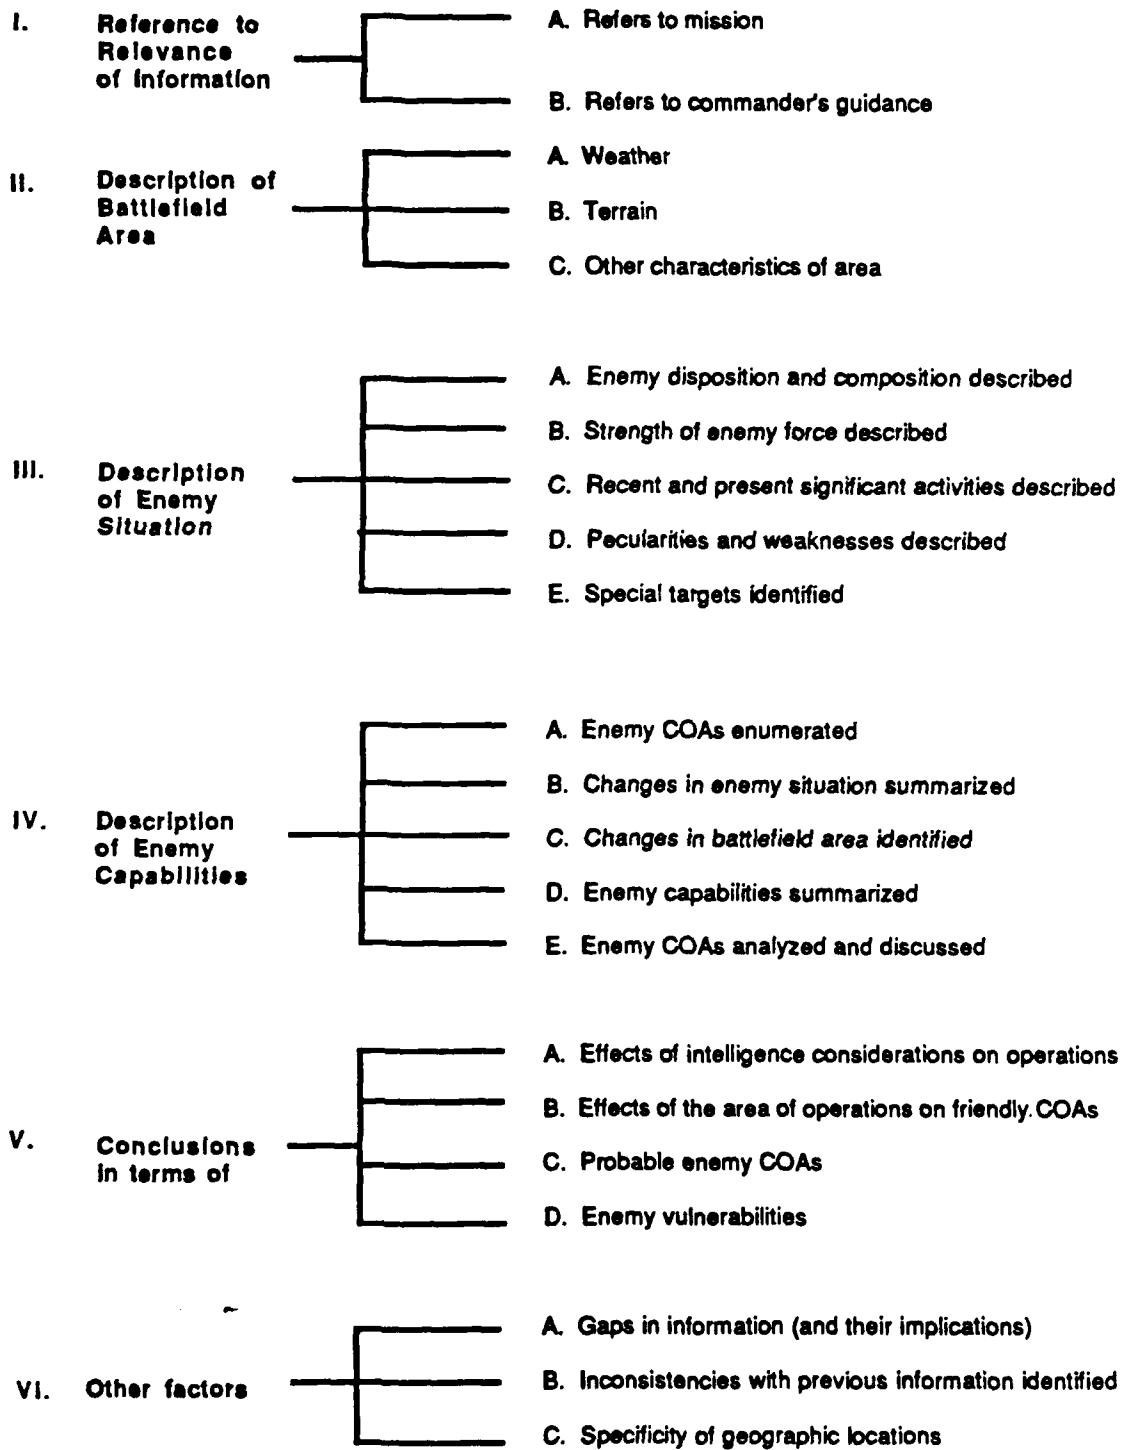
I. Reference to Relevance of Information

A. Refers to mission

B. Refers to commander's guidance

II. Description of Battlefield Area

A. Weather

B. Terrain

C. Other characteristics of area

III. Description of Enemy Situation

A. Enemy disposition and composition described

B. Strength of enemy force described

C. Recent and present significant activities described

D. Peculiarities and weaknesses described

E. Special targets identified

IV. Description of Enemy Capabilities

A. Enemy COAs enumerated

B. Changes in enemy situation summarized

C. Changes in battlefield area identified

D. Enemy capabilities summarized

E. Enemy COAs analyzed and discussed

V. Conclusions in terms of

A. Effects of intelligence considerations on operations

B. Effects of the area of operations on friendly COAs

C. Probable enemy COAs

D. Enemy vulnerabilities

VI. Other factors

A. Gaps in information (and their implications)

B. Inconsistencies with previous information identified

C. Specificity of geographic locations